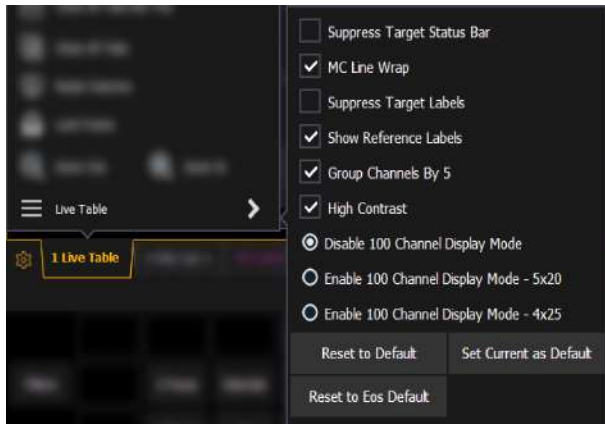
Live Table

1 Live Table

Suppress Target Status Bar

MC Line Wrap

Suppress Target Labels

Show Reference Labels

Group Channels By 5

High Contrast

Disable 100 Channel Display Mode

Enable 100 Channel Display Mode - 5x20

Enable 100 Channel Display Mode - 4x25

Reset to Default

Set Current as Default

Reset to Eos Default